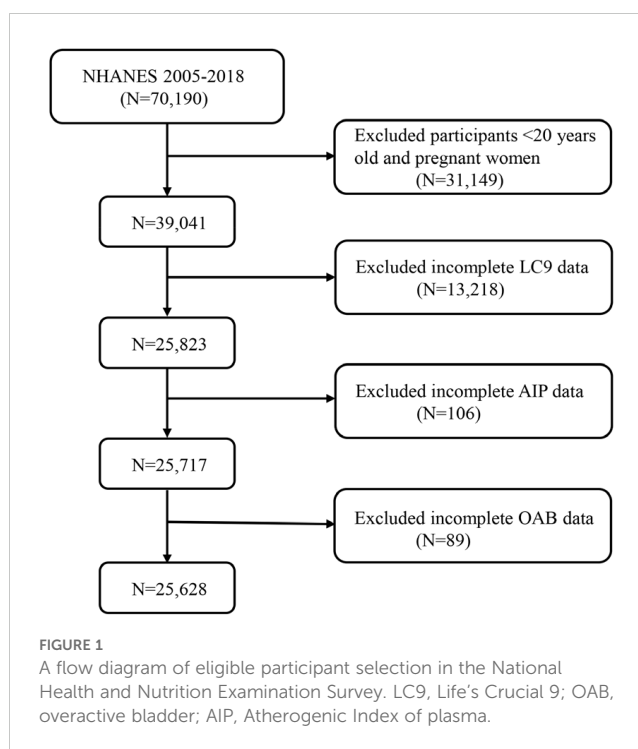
NHANES 2005-2018
(N=70,190)

Excluded participants <20 years old and pregnant women
(N=31,149)

N=39,041

Excluded incomplete LC9 data
(N=13,218)

N=25,823

Excluded incomplete AIP data
(N=106)

N=25,717

Excluded incomplete OAB data
(N=89)

N=25,628

FIGURE 1
A flow diagram of eligible participant selection in the National Health and Nutrition Examination Survey. LC9, Life's Crucial 9; OAB, overactive bladder; AIP, Atherogenic Index of plasma.